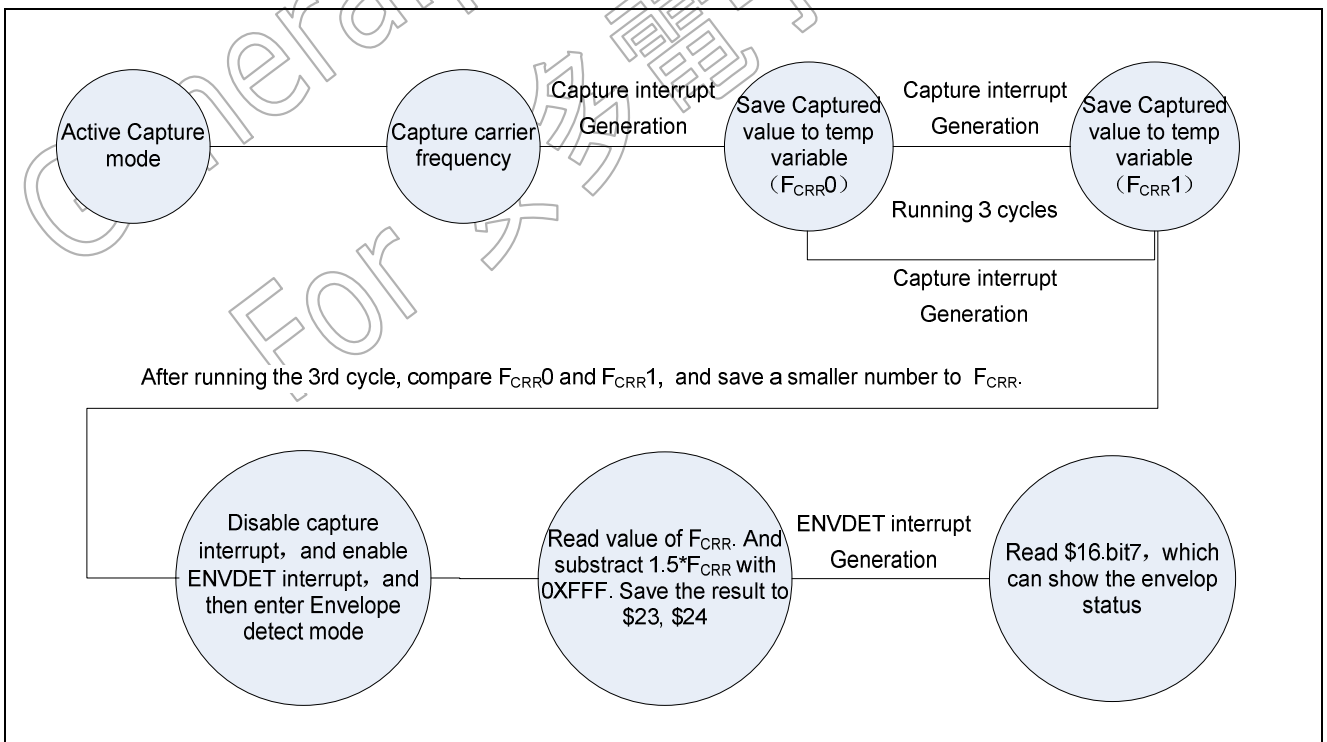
Active Capture mode

Capture carrier frequency

Capture interrupt Generation

Save Captured value to temp variable （$F_{CRR}0$）

Capture interrupt Generation

Save Captured value to temp variable （$F_{CRR}1$）

Running 3 cycles

Capture interrupt Generation

After running the 3rd cycle, compare $F_{CRR}0$ and $F_{CRR}1$, and save a smaller number to $F_{CRR}$.

Disable capture interrupt，and enable ENVDET interrupt，and then enter Envelope detect mode

Read value of $F_{CRR}$. And substract 1.5*$F_{CRR}$ with 0XFFF. Save the result to \$23, \$24

ENVDET interrupt Generation

Read \$16.bit7，which can show the envelop status

Generalplus For 凌阳电子